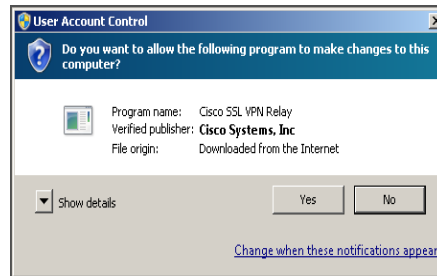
User Account Control

Do you want to allow the following program to make changes to this computer?

Program name: Cisco SSL VPN Relay
Verified publisher: Cisco Systems, Inc
File origin: Downloaded from the Internet

Show details

Yes

No

Change when these notifications appear